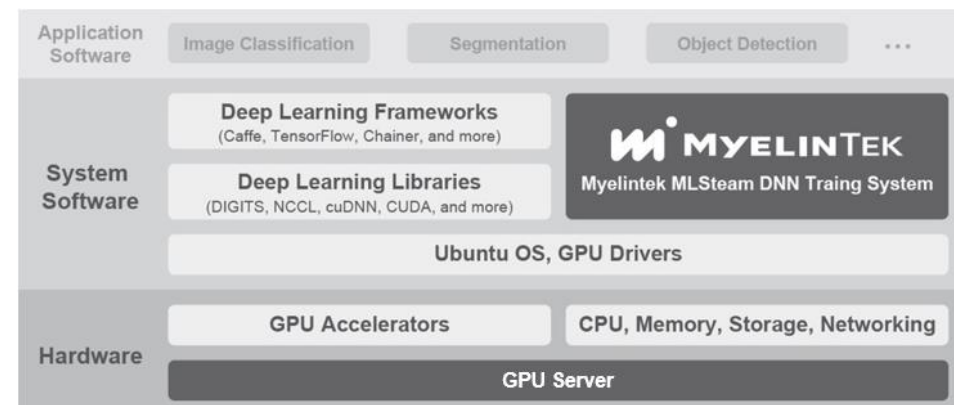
Application Software

Image Classification

Segmentation

Object Detection

...

System Software

Deep Learning Frameworks
(Caffe, TensorFlow, Chainer, and more)

Deep Learning Libraries
(DIGITS, NCCL, cuDNN, CUDA, and more)

MYELINTEK
Myelintek MLSteam DNN Traing System

Ubuntu OS, GPU Drivers

Hardware

GPU Accelerators

CPU, Memory, Storage, Networking

GPU Server